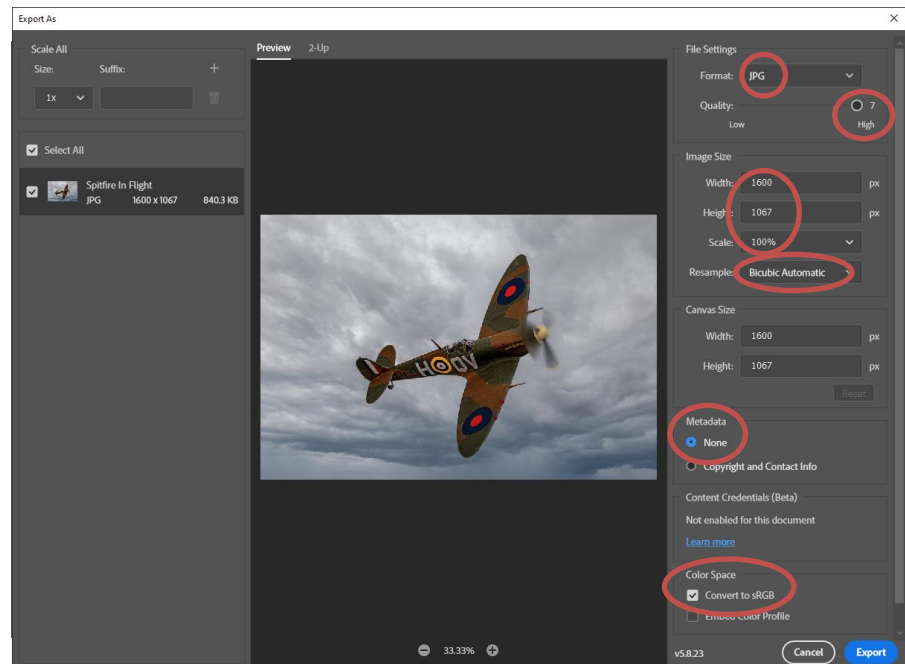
Export As

Scale All
Size: Suffix:
1x

Select All

Spitfire In Flight
JPG 1600 x 1067 840.3 KB

Preview 2-Up

H OV

33.33%

File Settings
Format: JPG
Quality: 7
Low High

Image Size
Width: 1600 px
Height: 1067 px
Scale: 100%
Resample: Bicubic Automatic

Canvas Size
Width: 1600 px
Height: 1067 px
Reset

Metadata
None
Copyright and Contact Info

Content Credentials (Beta)
Not enabled for this document
Learn more

Color Space
Convert to sRGB
Embed Color Profile

v5.8.23
Cancel
Export